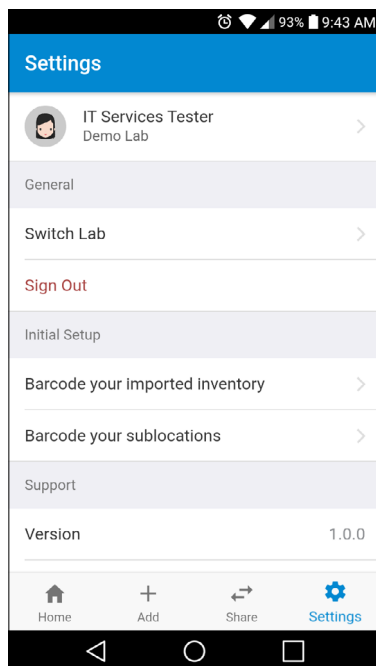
93% 9:43 AM

Settings

IT Services Tester
Demo Lab

General

Switch Lab

Sign Out

Initial Setup

Barcode your imported inventory

Barcode your sublocations

Support

Version 1.0.0

Home
Add
Share
Settings